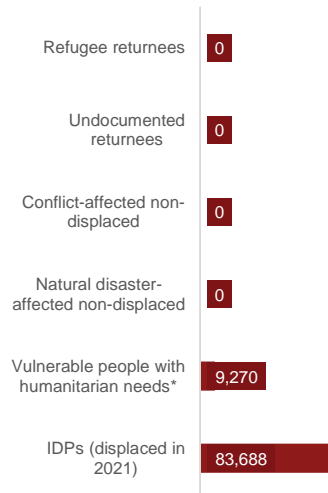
Refugee returnees 0

Undocumented returnees 0

Conflict-affected non-displaced 0

Natural disaster-affected non-displaced 0

Vulnerable people with humanitarian needs* 9,270

IDPs (displaced in 2021) 83,688